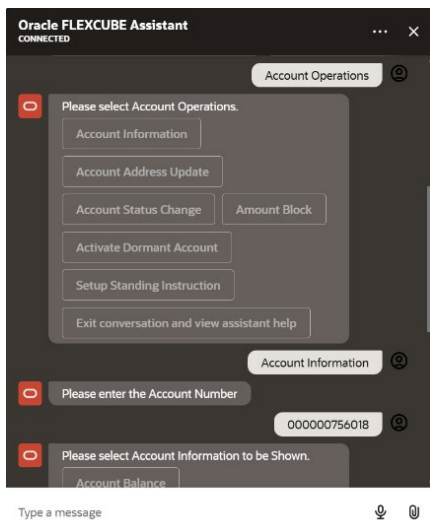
Oracle FLEXCUBE Assistant
CONNECTED

Account Operations

Please select Account Operations.

Account Information

Account Address Update

Account Status Change

Amount Block

Activate Dormant Account

Setup Standing Instruction

Exit conversation and view assistant help

Account Information

Please enter the Account Number

000000756018

Please select Account Information to be Shown.

Account Balance

Type a message